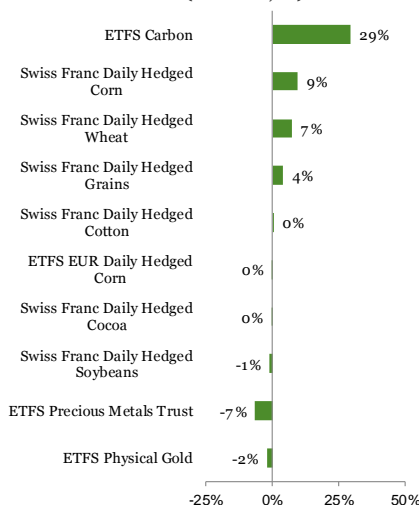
ETFS Carbon
29%
Swiss Franc Daily Hedged Corn
9%
Swiss Franc Daily Hedged Wheat
7%
Swiss Franc Daily Hedged Grains
4%
Swiss Franc Daily Hedged Cotton
0%
ETFS EUR Daily Hedged Corn
0%
Swiss Franc Daily Hedged Cocoa
0%
Swiss Franc Daily Hedged Soybeans
-1%
ETFS Precious Metals Trust
-7%
ETFS Physical Gold
-2%
-25%
0%
25%
50%